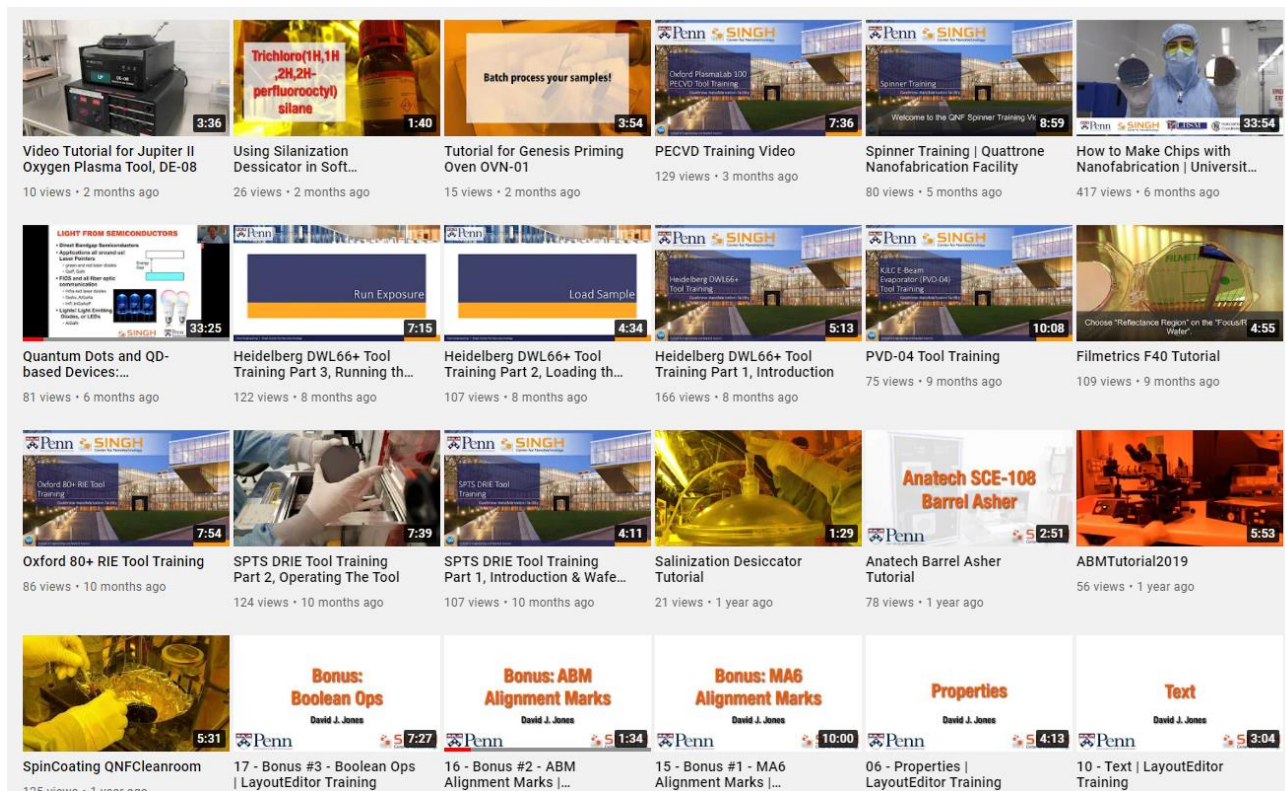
3:36
Video Tutorial for Jupiter II Oxygen Plasma Tool, DE-08
10 views • 2 months ago

Trichloro(1H,1H,2H,2H-perfluorooctyl) silane
1:40
Using Silanization Dessicator in Soft...
26 views • 2 months ago

Batch process your samples!
3:54
Tutorial for Genesis Priming Oven OVN-01
15 views • 2 months ago

Penn SINGH
Oxford PlasmaLab 100 PECVD Tool Training
7:36
PECVD Training Video
129 views • 3 months ago

Penn SINGH
Spinner Training
Welcome to the QNF Spinner Training Vi
8:59
Spinner Training | Quattrone Nanofabrication Facility
80 views • 5 months ago

Penn SINGH
33:54
How to Make Chips with Nanofabrication | Universit...
417 views • 6 months ago

LIGHT FROM SEMICONDUCTORS
SINGH
33:25
Quantum Dots and QD-based Devices:...
81 views • 6 months ago

Penn
Run Exposure
7:15
Heidelberg DWL66+ Tool Training Part 3, Running th...
122 views • 8 months ago

Penn
Load Sample
4:34
Heidelberg DWL66+ Tool Training Part 2, Loading th...
107 views • 8 months ago

Penn SINGH
Heidelberg DWL66+ Tool Training
5:13
Heidelberg DWL66+ Tool Training Part 1, Introduction
166 views • 8 months ago

Penn SINGH
KJLC E-Beam Evaporator (PVD-04) Tool Training
10:08
PVD-04 Tool Training
75 views • 9 months ago

Choose "Reflectance Region" on the "Focus/R Wafer".
4:55
Filmetrics F40 Tutorial
109 views • 9 months ago

Penn SINGH
Oxford 80+ RIE Tool Training
7:54
Oxford 80+ RIE Tool Training
86 views • 10 months ago

7:39
SPTS DRIE Tool Training Part 2, Operating The Tool
124 views • 10 months ago

Penn SINGH
SPTS DRIE Tool Training
4:11
SPTS DRIE Tool Training Part 1, Introduction & Wafe...
107 views • 10 months ago

1:29
Salinization Desciccator Tutorial
21 views • 1 year ago

Anatech SCE-108 Barrel Asher
Penn
2:51
Anatech Barrel Asher Tutorial
78 views • 1 year ago

5:53
ABMTutorial2019
56 views • 1 year ago

5:31
SpinCoating QNFCleanroom

Bonus: Boolean Ops
David J. Jones
Penn
7:27
17 - Bonus #3 - Boolean Ops | LayoutEditor Training

Bonus: ABM Alignment Marks
David J. Jones
Penn
1:34
16 - Bonus #2 - ABM Alignment Marks |...

Bonus: MA6 Alignment Marks
David J. Jones
Penn
10:00
15 - Bonus #1 - MA6 Alignment Marks |...

Properties
David J. Jones
Penn
4:13
06 - Properties | LayoutEditor Training

Text
David J. Jones
Penn
3:04
10 - Text | LayoutEditor Training